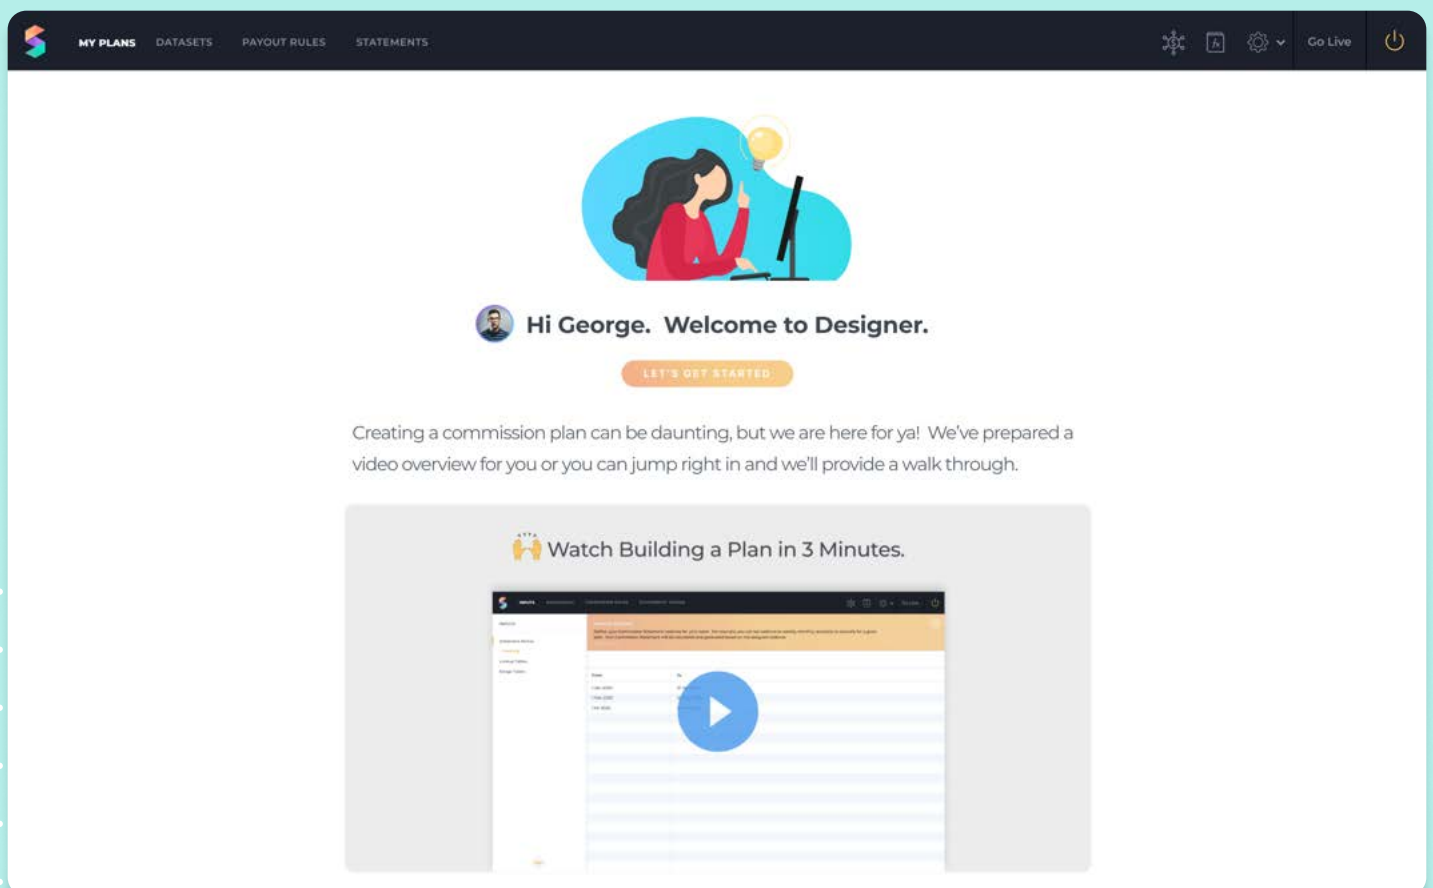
MY PLANS DATASETS PAYOUT RULES STATEMENTS

Go Live

Hi George. Welcome to Designer.

LET'S GET STARTED

Creating a commission plan can be daunting, but we are here for ya! We've prepared a video overview for you or you can jump right in and we'll provide a walk through.

Watch Building a Plan in 3 Minutes.